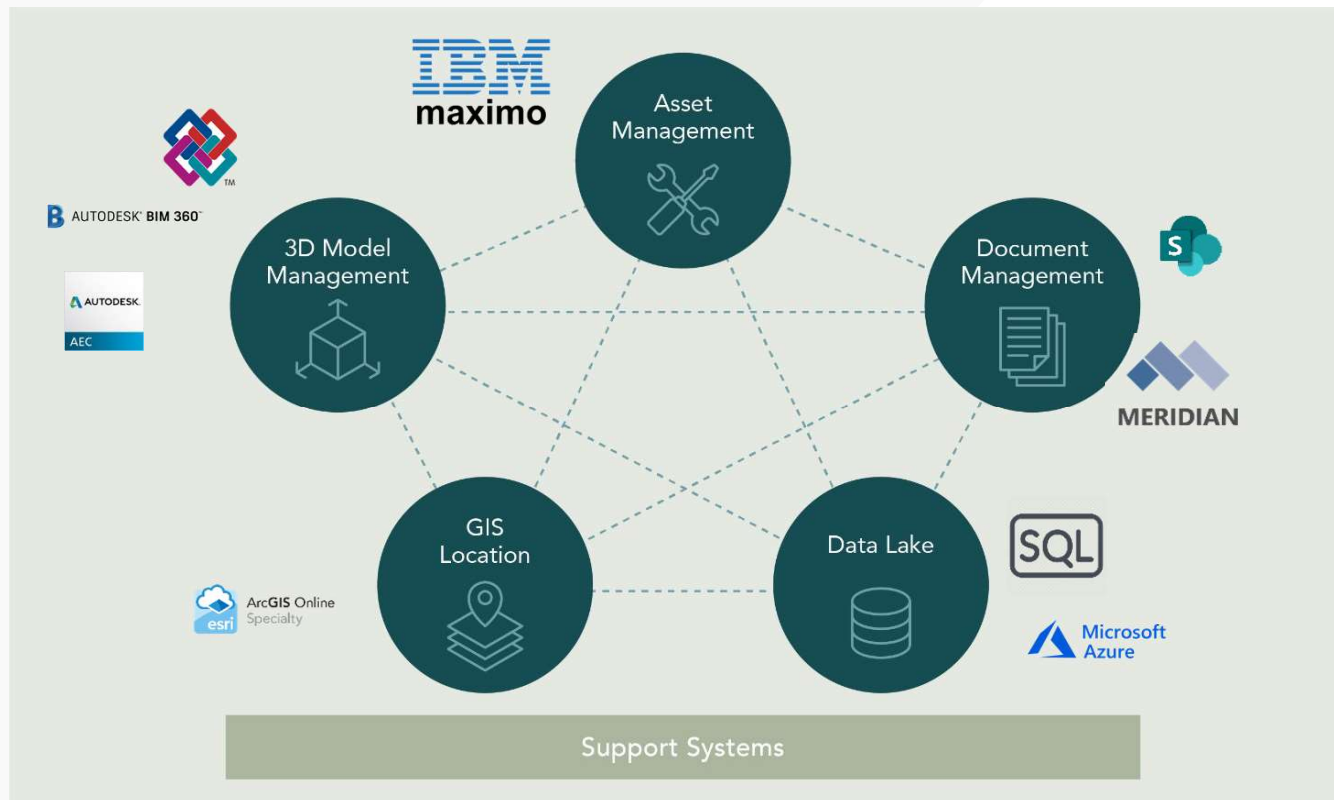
IBM
maximo

Asset Management

TM

AUTODESK BIM 360

3D Model Management

Document Management

S

AUTODESK
AEC

MERIDIAN

GIS Location

Data Lake

SQL

esri
ArcGIS Online
Specialty

Microsoft Azure

Support Systems